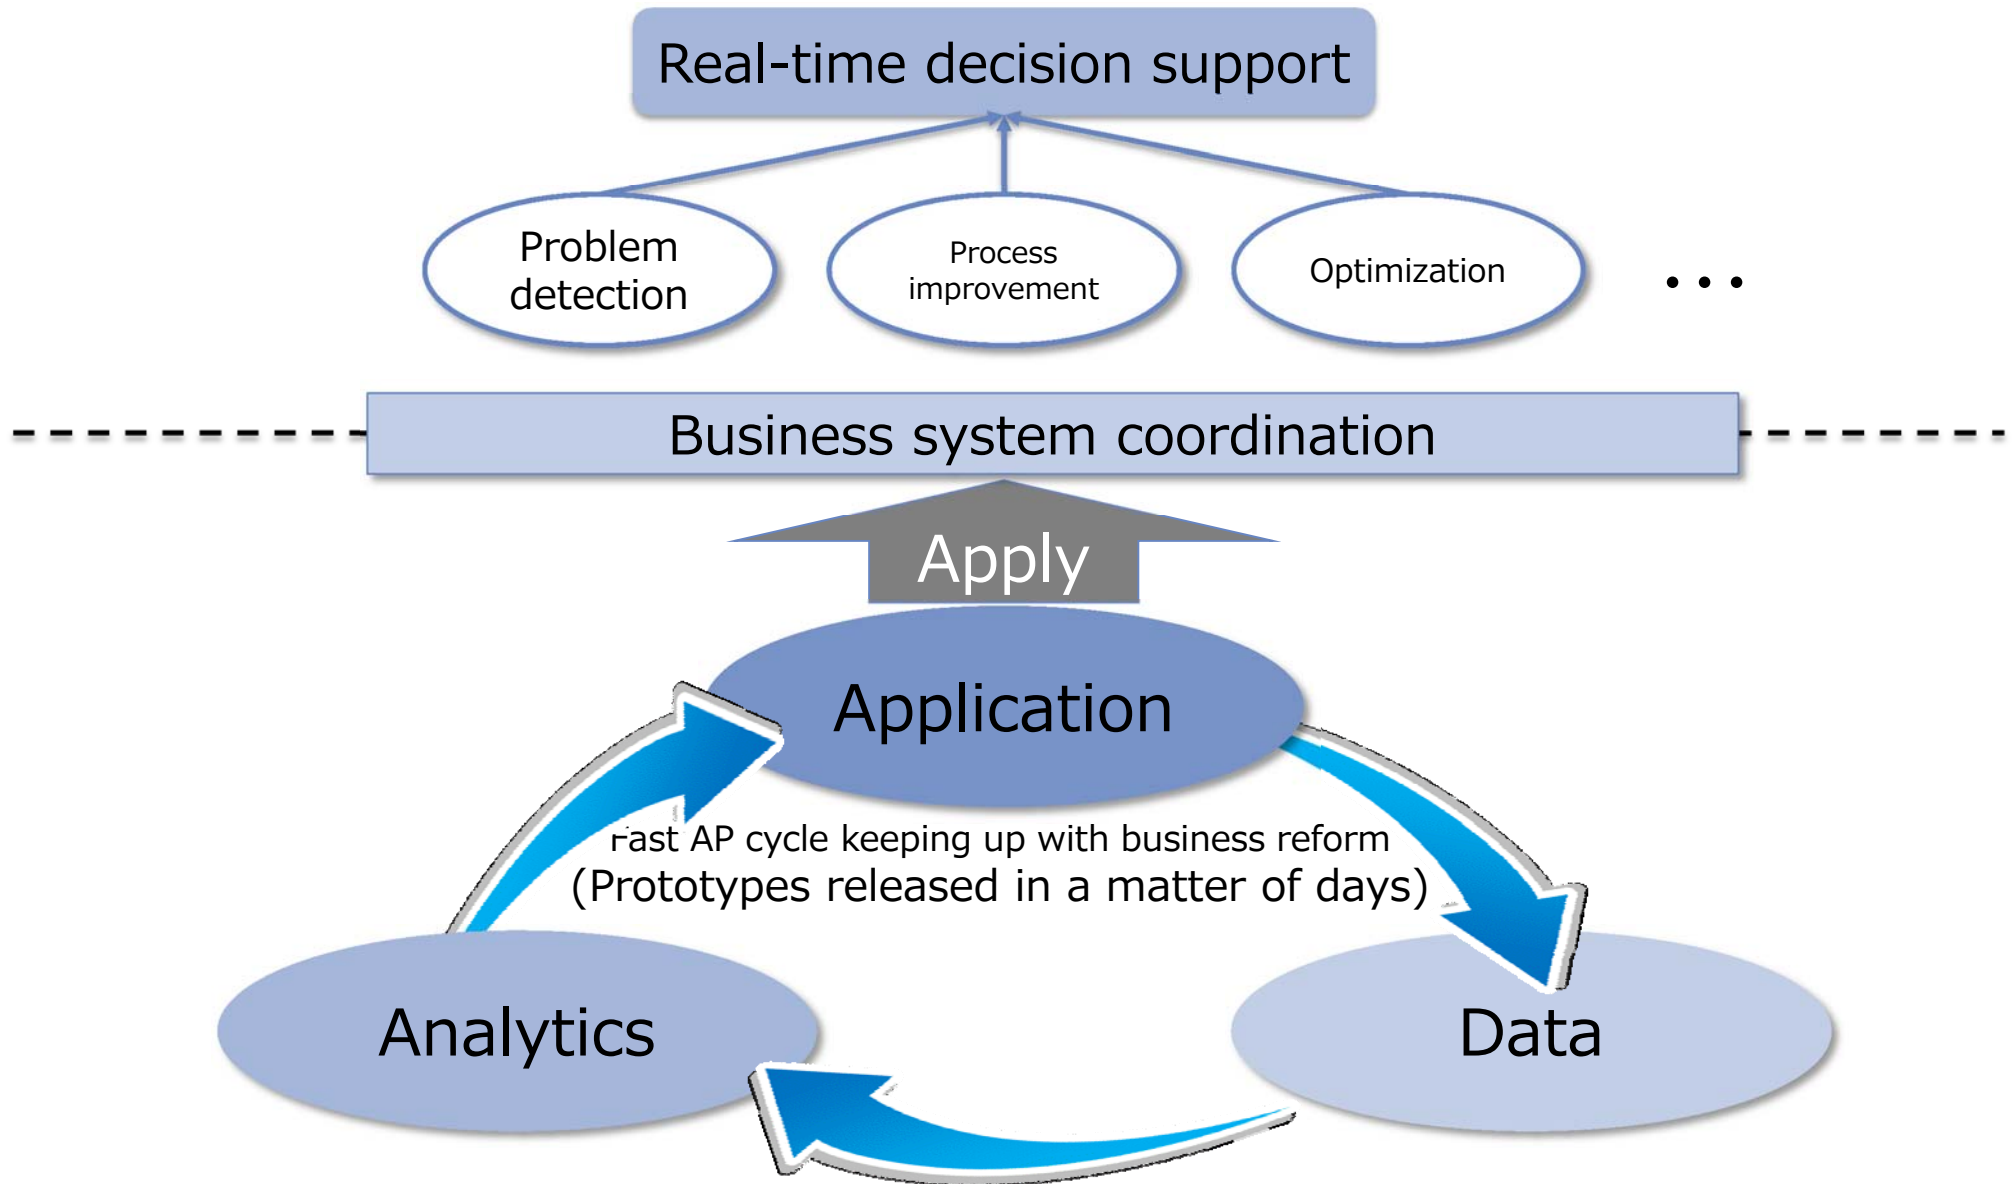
Real-time decision support

Problem detection

Process improvement

Optimization

• • •

Business system coordination

Apply

Application

Fast AP cycle keeping up with business reform
(Prototypes released in a matter of days)

Analytics

Data